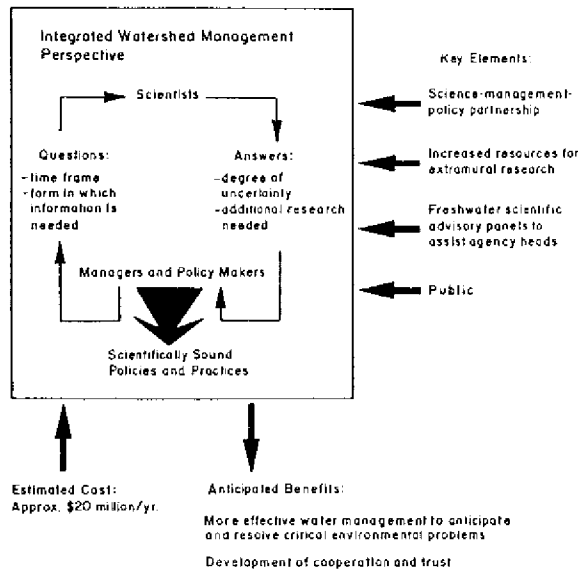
Integrated Watershed Management Perspective

Scientists

Questions:
-time frame
-form in which information is needed

Answers:
-degree of uncertainty
-additional research needed

Managers and Policy Makers

Scientifically Sound Policies and Practices

Key Elements:

Science-management-policy partnership

Increased resources for extramural research

Freshwater scientific advisory panels to assist agency heads

Public

Estimated Cost:
Approx. $20 million/yr.

Anticipated Benefits:

More effective water management to anticipate and resolve critical environmental problems

Development of cooperation and trust